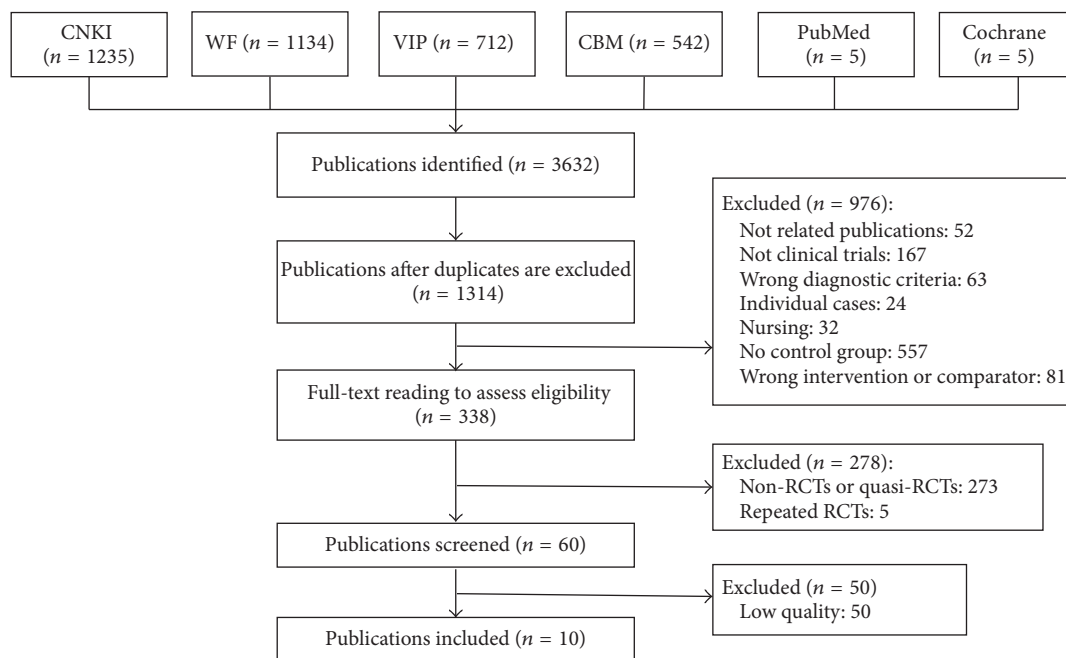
CNKI ($n = 1235$)

WF ($n = 1134$)

VIP ($n = 712$)

CBM ($n = 542$)

PubMed ($n = 5$)

Cochrane ($n = 5$)

Publications identified ($n = 3632$)

Excluded ($n = 976$):
Not related publications: 52
Not clinical trials: 167
Wrong diagnostic criteria: 63
Individual cases: 24
Nursing: 32
No control group: 557
Wrong intervention or comparator: 81

Publications after duplicates are excluded ($n = 1314$)

Full-text reading to assess eligibility ($n = 338$)

Excluded ($n = 278$):
Non-RCTs or quasi-RCTs: 273
Repeated RCTs: 5

Publications screened ($n = 60$)

Excluded ($n = 50$)
Low quality: 50

Publications included ($n = 10$)